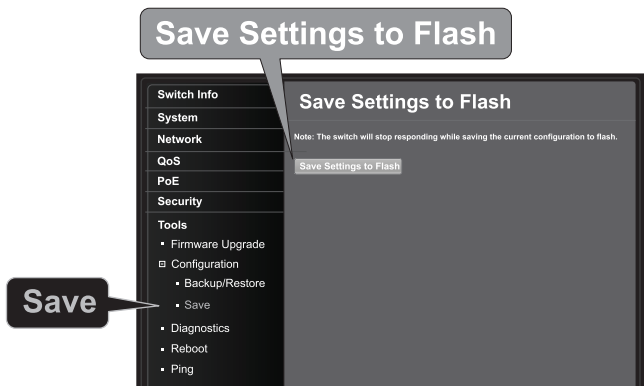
Save Settings to Flash

Switch Info
System
Network
QoS
PoE
Security
Tools
▪ Firmware Upgrade
⊟ Configuration
▪ Backup/Restore
▪ Save
▪ Diagnostics
▪ Reboot
▪ Ping

Save

Save Settings to Flash

Note: The switch will stop responding while saving the current configuration to flash.

Save Settings to Flash